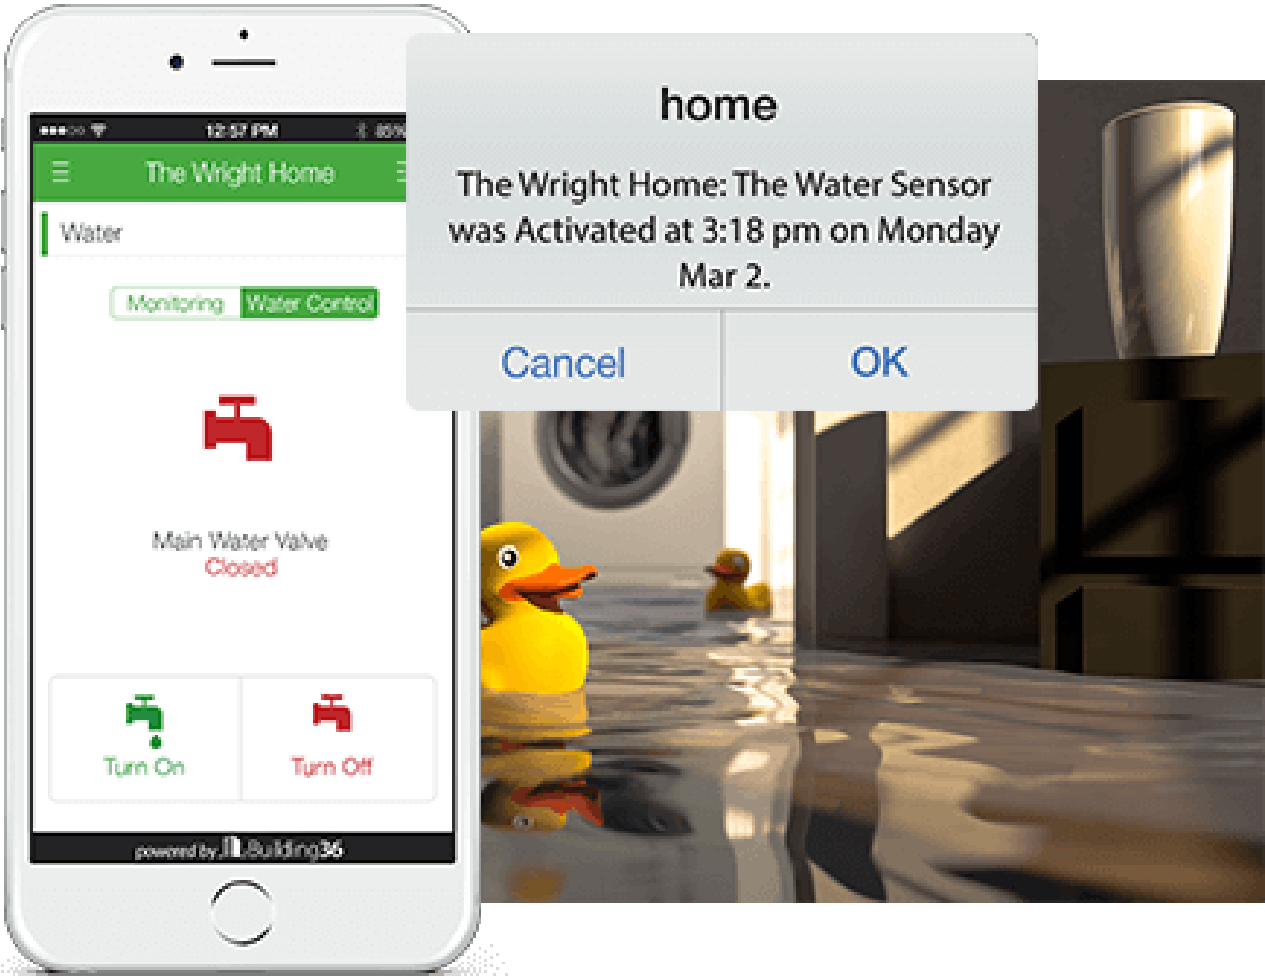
12:57 PM

85%

The Wright Home

Water

Monitoring

Water Control

Main Water Valve

Closed

Turn On

Turn Off

powered by Building36

home

The Wright Home: The Water Sensor was Activated at 3:18 pm on Monday Mar 2.

Cancel

OK